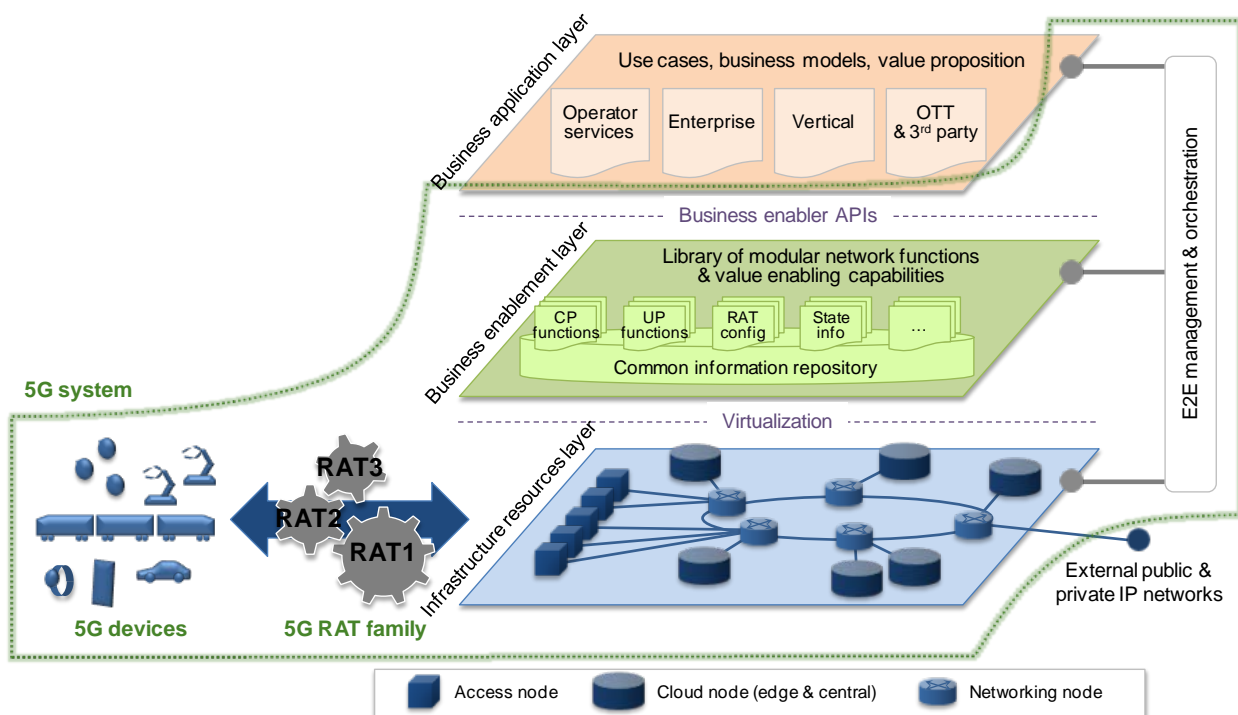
Business application layer

Use cases, business models, value proposition

Operator services

Enterprise

Vertical

OTT & 3$^{rd}$ party

Business enabler APIs

Business enablement layer

Library of modular network functions & value enabling capabilities

CP functions

UP functions

RAT config

State info

...

Common information repository

Virtualization

Infrastructure resources layer

E2E management & orchestration

5G system

RAT3

RAT2

RAT1

5G devices

5G RAT family

External public & private IP networks

Access node

Cloud node (edge & central)

Networking node